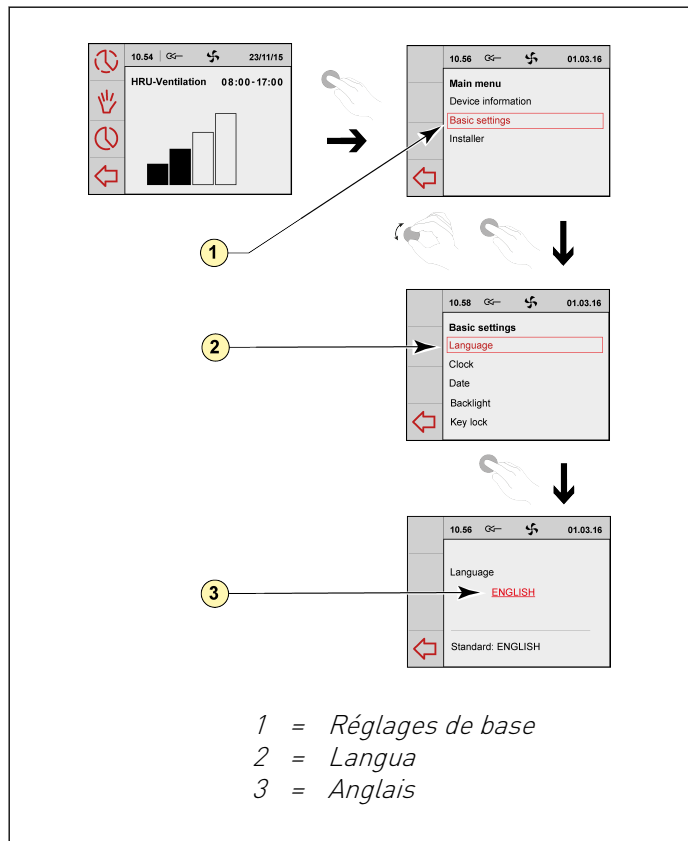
10.54 23/11/15

HRU-Ventilation 08:00-17:00

10.56 01.03.16

Main menu

Device information

Basic settings

Installer

1

10.58 01.03.16

Basic settings

Language

Clock

Date

Backlight

Key lock

2

10.56 01.03.16

Language

ENGLISH

Standard: ENGLISH

3

1 = Réglages de base

2 = Langua

3 = Anglais